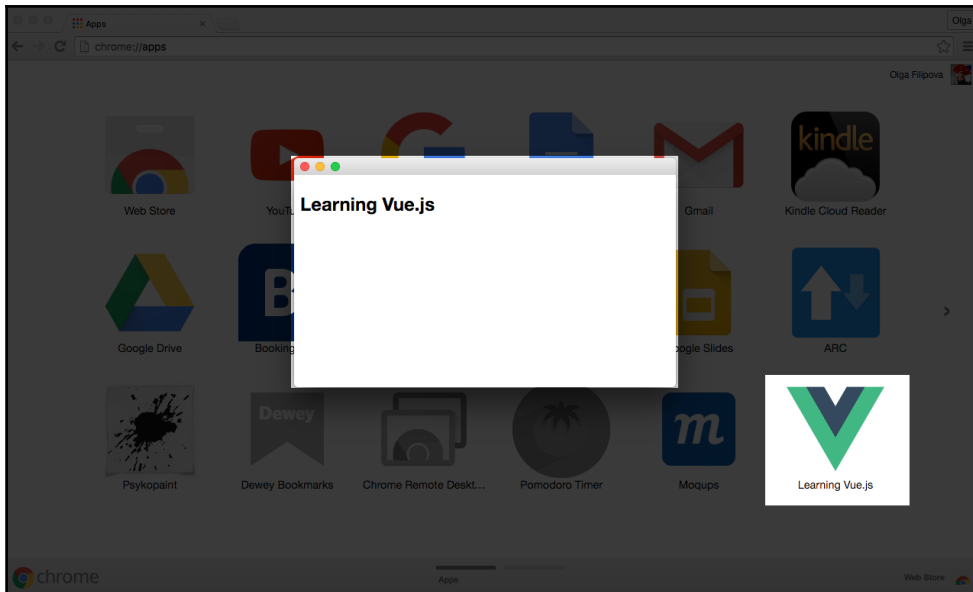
Apps

Olga

chrome://apps

Olga Filipova

Web Store

YouTu

Gmail

kindle

Kindle Cloud Reader

Learning Vue.js

Google Drive

Booking

B

oogle Slides

ARC

Psykopaint

Dewey

Dewey Bookmarks

Chrome Remote Deskt...

Pomodoro Timer

m

Moqups

Learning Vue.js

chrome

Apps

Web Store